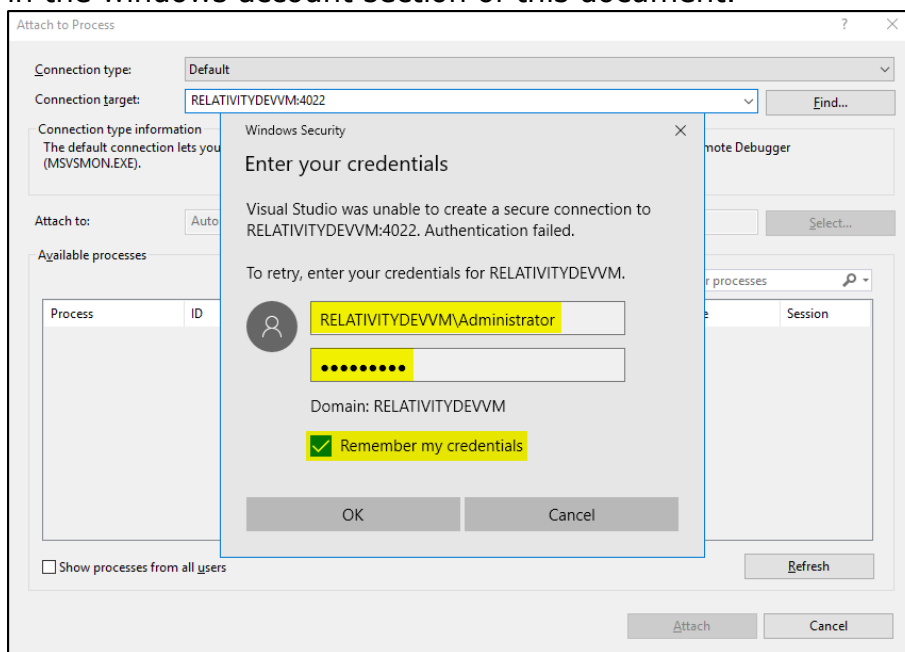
Attach to Process

?

Connection type: Default

Connection target: RELATIVITYDEVVM:4022

Find...

Connection type information

The default connection lets you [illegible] mote Debugger (MSVSMON.EXE).

Attach to: Auto

Select...

Available processes

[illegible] r processes

| Process | ID | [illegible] e | Session |
|---|---|---|---|

Show processes from all users

Refresh

Attach

Cancel

Windows Security

Enter your credentials

Visual Studio was unable to create a secure connection to RELATIVITYDEVVM:4022. Authentication failed.

To retry, enter your credentials for RELATIVITYDEVVM.

RELATIVITYDEVVM\Administrator

•••••••••

Domain: RELATIVITYDEVVM

Remember my credentials

OK

Cancel